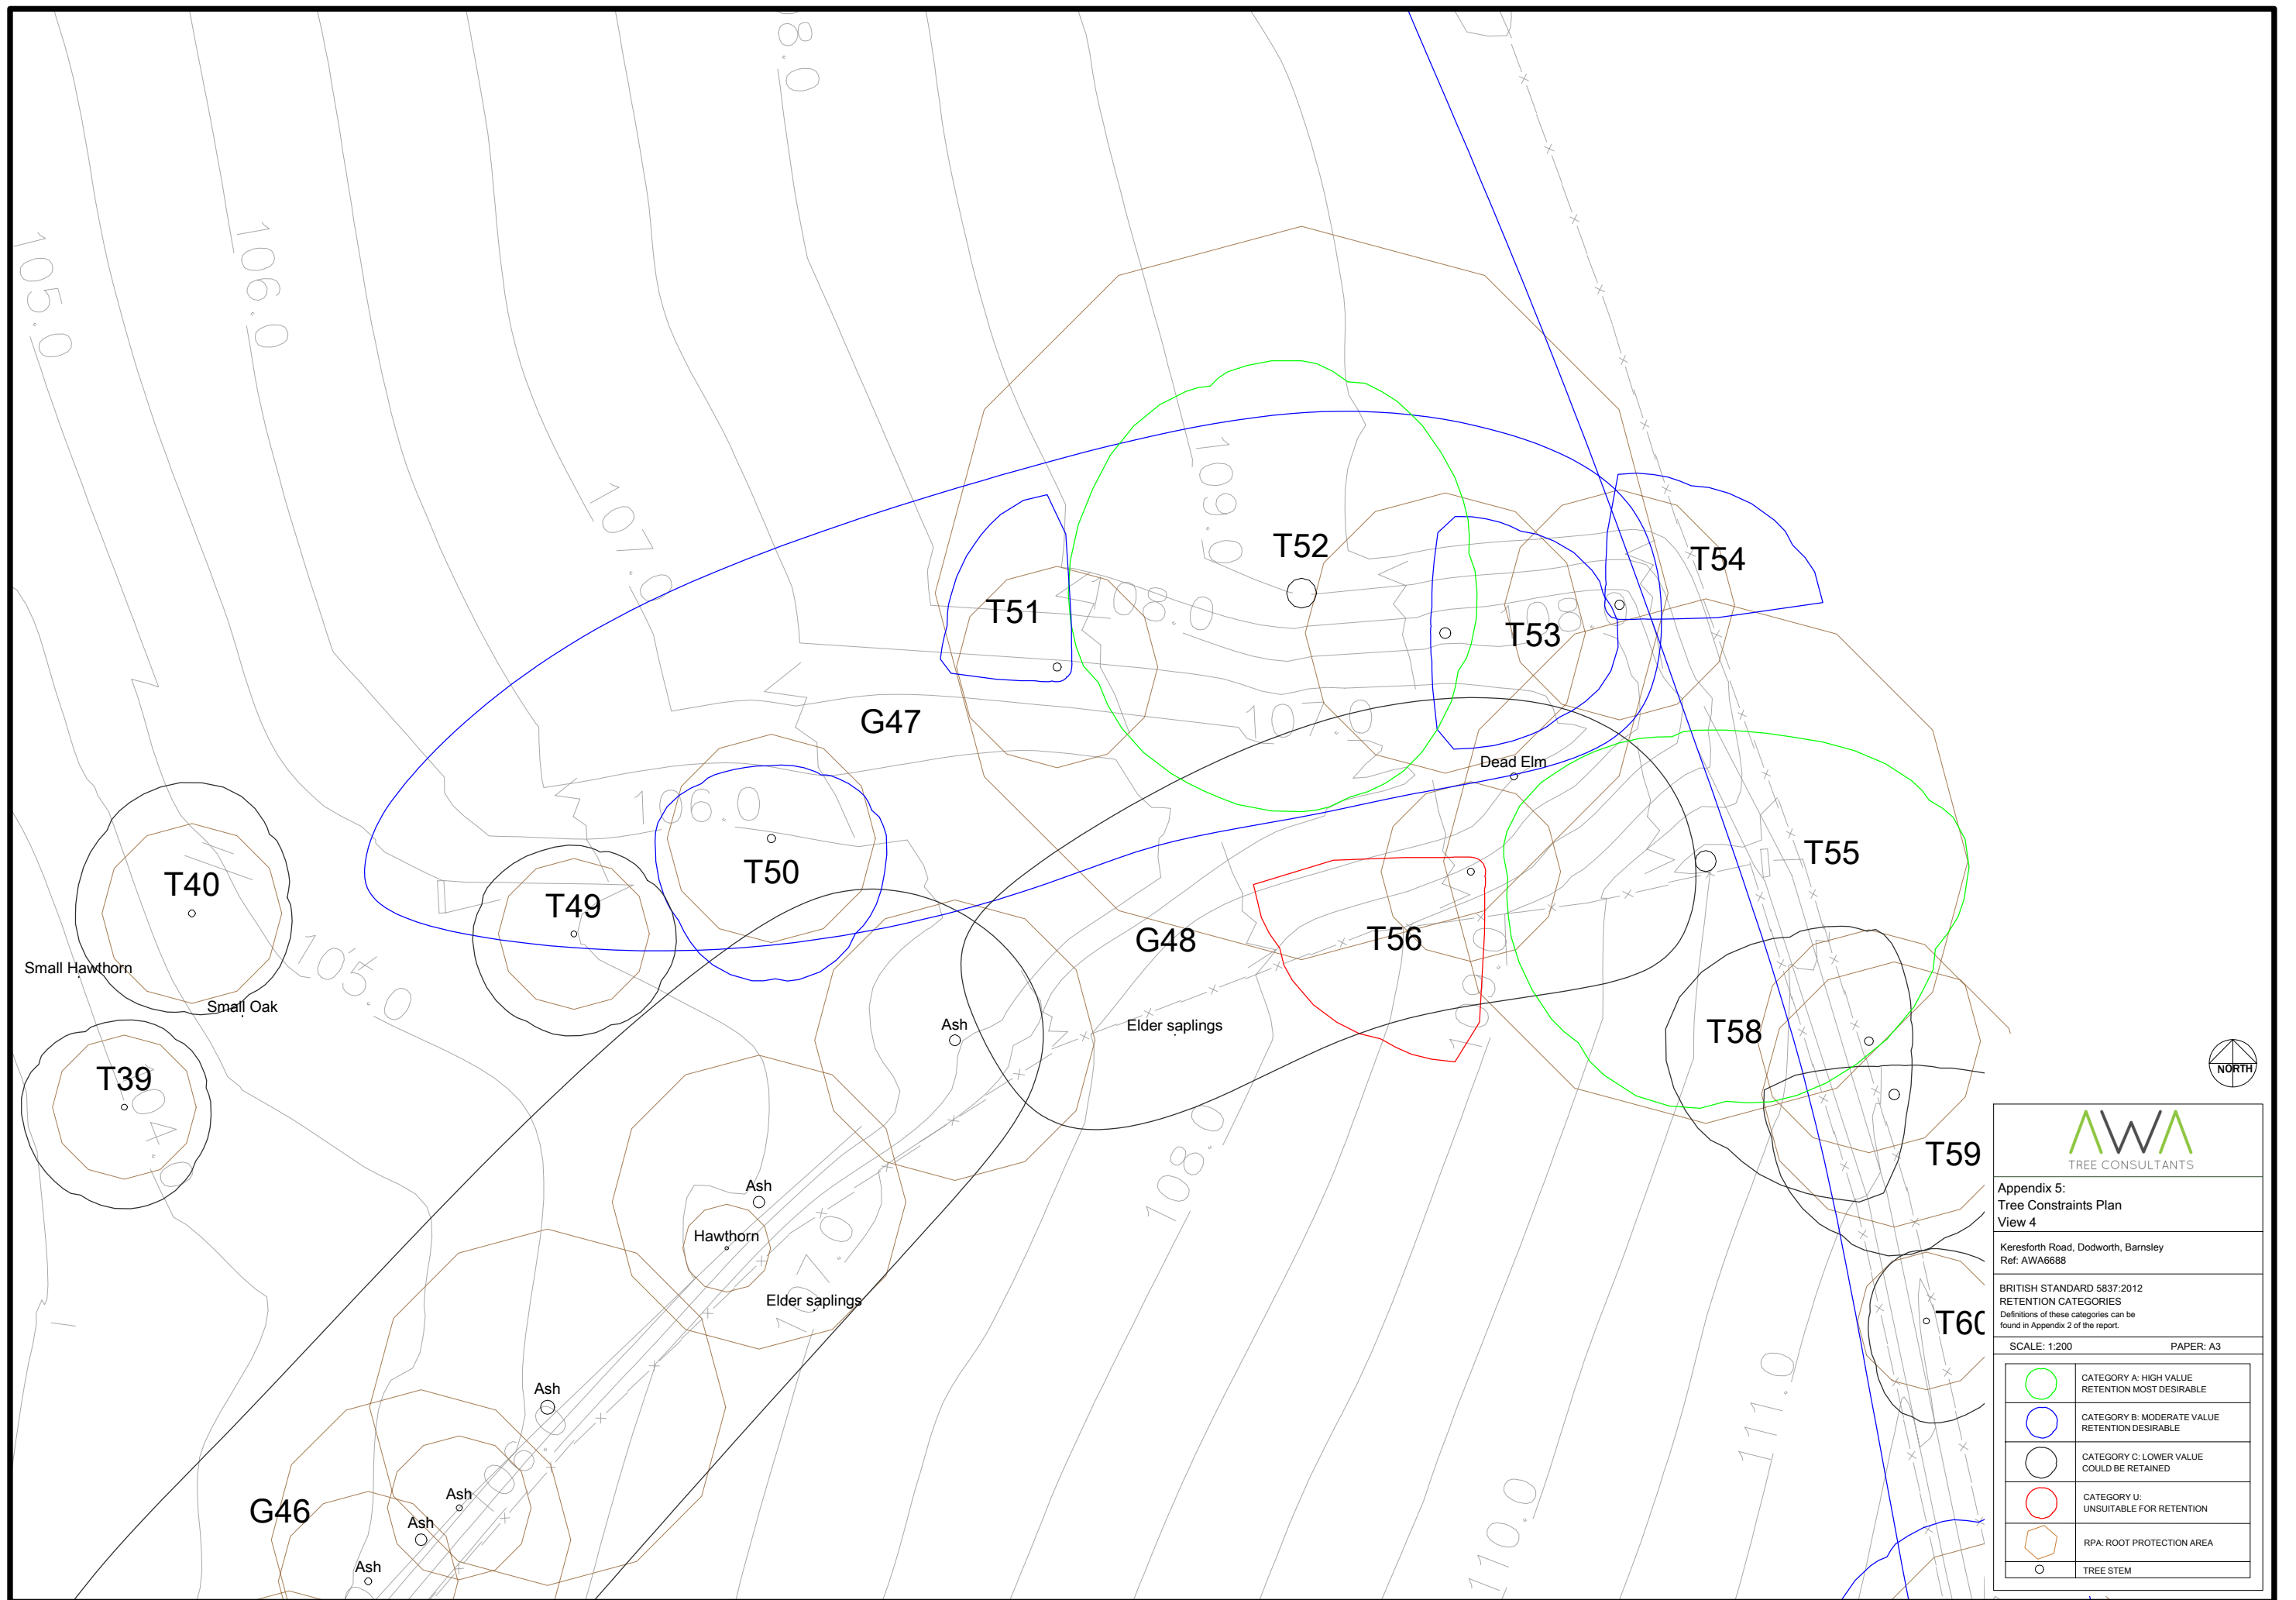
108.0

105.0

106.0

107.0

109.0

T52

T54

T51

108.0

T53

107.0

G47

Dead Elm

106.0

T50

T55

T40

T49

105.0

G48

T56

Small Hawthorn

Small Oak

Ash

Elder saplings

T58

T39

T59

Ash

Hawthorn

108.0

Elder saplings

T60

Ash

111.0

G46

Ash

Ash

Ash

110.0

NORTH

AWA
TREE CONSULTANTS

Appendix 5:
Tree Constraints Plan
View 4

Keresforth Road, Dodworth, Barnsley
Ref: AWA6688

BRITISH STANDARD 5837:2012
RETENTION CATEGORIES
Definitions of these categories can be found in Appendix 2 of the report.

SCALE: 1:200
PAPER: A3

| | |
|---|---|
| | CATEGORY A: HIGH VALUE RETENTION MOST DESIRABLE |
| | CATEGORY B: MODERATE VALUE RETENTION DESIRABLE |
| | CATEGORY C: LOWER VALUE COULD BE RETAINED |
| | CATEGORY U: UNSUITABLE FOR RETENTION |
| | RPA: ROOT PROTECTION AREA |
| | TREE STEM |